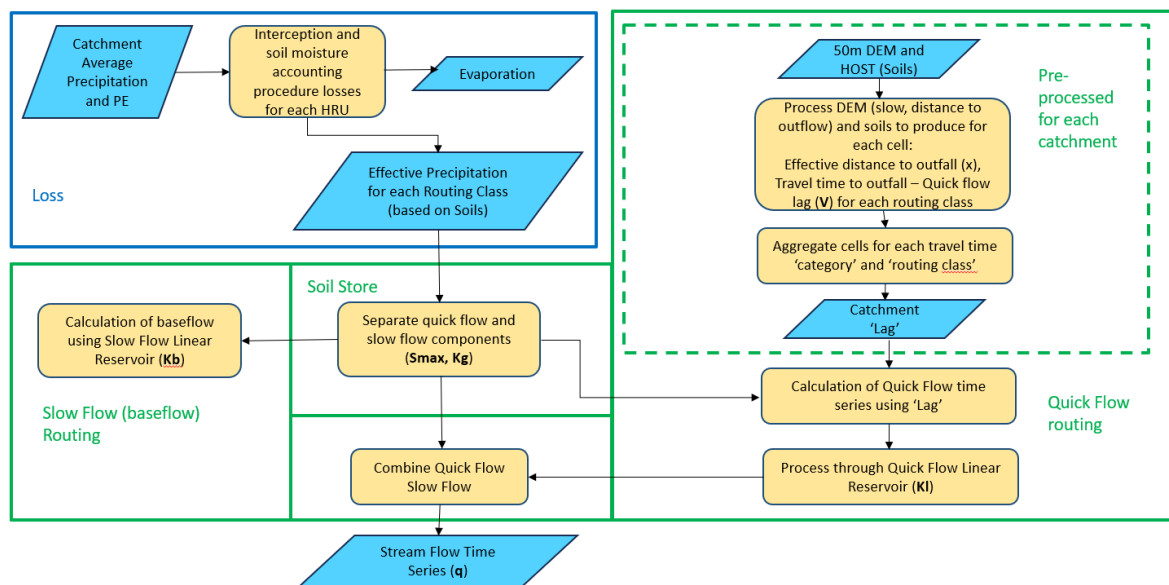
Catchment Average Precipitation and PE

Interception and soil moisture accounting procedure losses for each HRU

Evaporation

Effective Precipitation for each Routing Class (based on Soils)

Loss

50m DEM and HOST (Soils)

Pre-processed for each catchment

Process DEM (slow, distance to outflow) and soils to produce for each cell:
Effective distance to outfall (x),
Travel time to outfall – Quick flow lag (V) for each routing class

Aggregate cells for each travel time 'category' and 'routing class'

Catchment 'Lag'

Soil Store

Calculation of baseflow using Slow Flow Linear Reservoir (Kb)

Separate quick flow and slow flow components (Smax, Kg)

Slow Flow (baseflow) Routing

Calculation of Quick Flow time series using 'Lag'

Quick Flow routing

Combine Quick Flow Slow Flow

Process through Quick Flow Linear Reservoir (Kl)

Stream Flow Time Series (q)